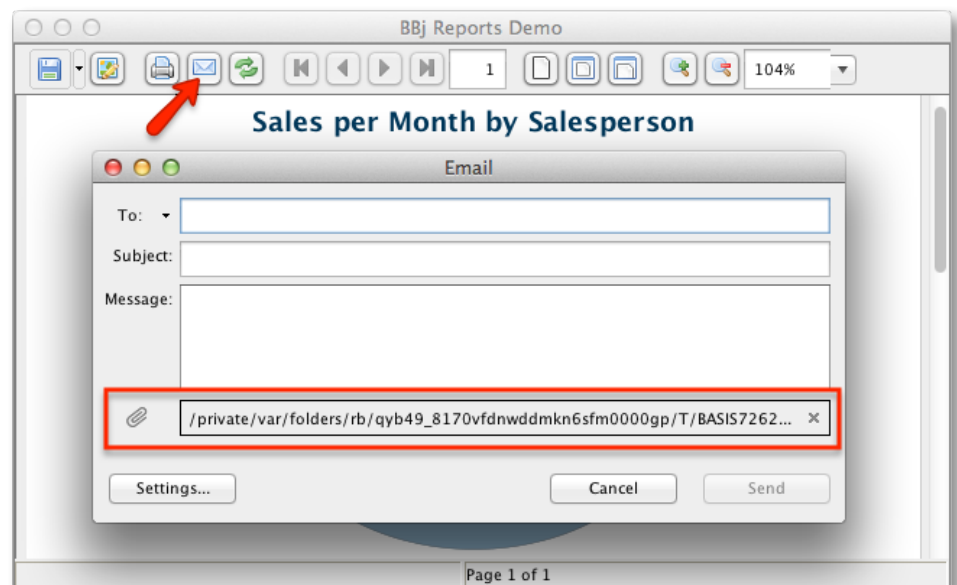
BBj Reports Demo

1

104%

Sales per Month by Salesperson

Email

To:

Subject:

Message:

/private/var/folders/rb/qyb49_8170vfdnwddmkn6sfm0000gp/T/BASIS7262...

Settings...

Cancel

Send

Page 1 of 1